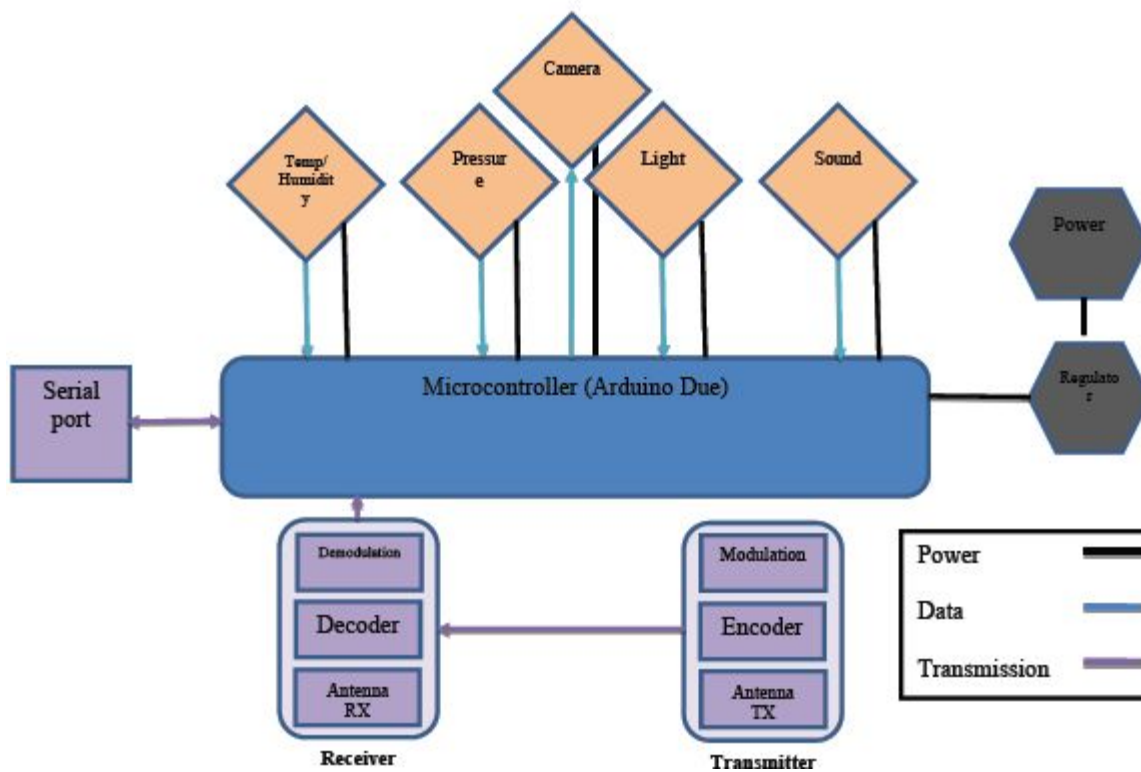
Camera

Temp/ Humidit y

Pressur e

Light

Sound

Power

Regulato r

Serial port

Microcontroller (Arduino Due)

Demodulation

Decoder

Antenna RX

Receiver

Modulation

Encoder

Antenna TX

Transmitter

Power

Data

Transmission